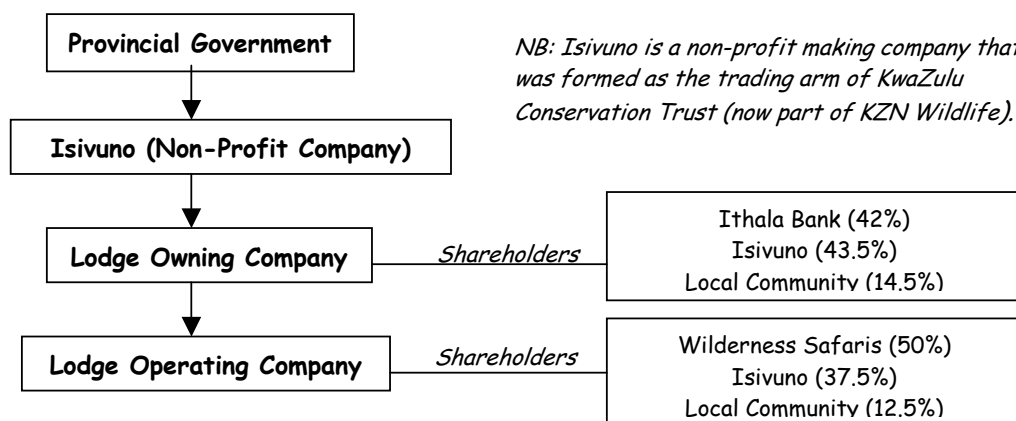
Provincial Government

NB: Isivuno is a non-profit making company that was formed as the trading arm of KwaZulu Conservation Trust (now part of KZN Wildlife).

Isivuno (Non-Profit Company)

Lodge Owning Company

Shareholders

Ithala Bank (42%)
Isivuno (43.5%)
Local Community (14.5%)

Lodge Operating Company

Shareholders

Wilderness Safaris (50%)
Isivuno (37.5%)
Local Community (12.5%)